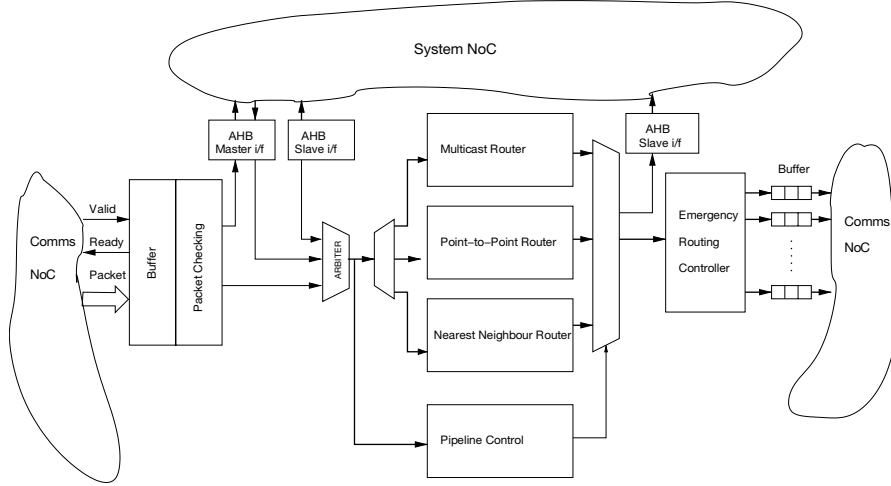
System NoC

AHB Master i/f

AHB Slave i/f

AHB Slave i/f

Valid

Ready

Packet

Comms NoC

Buffer

Packet Checking

ARBITER

Multicast Router

Point–to–Point Router

Nearest Neighbour Router

Pipeline Control

Emergency Routing Controller

Buffer

Comms NoC